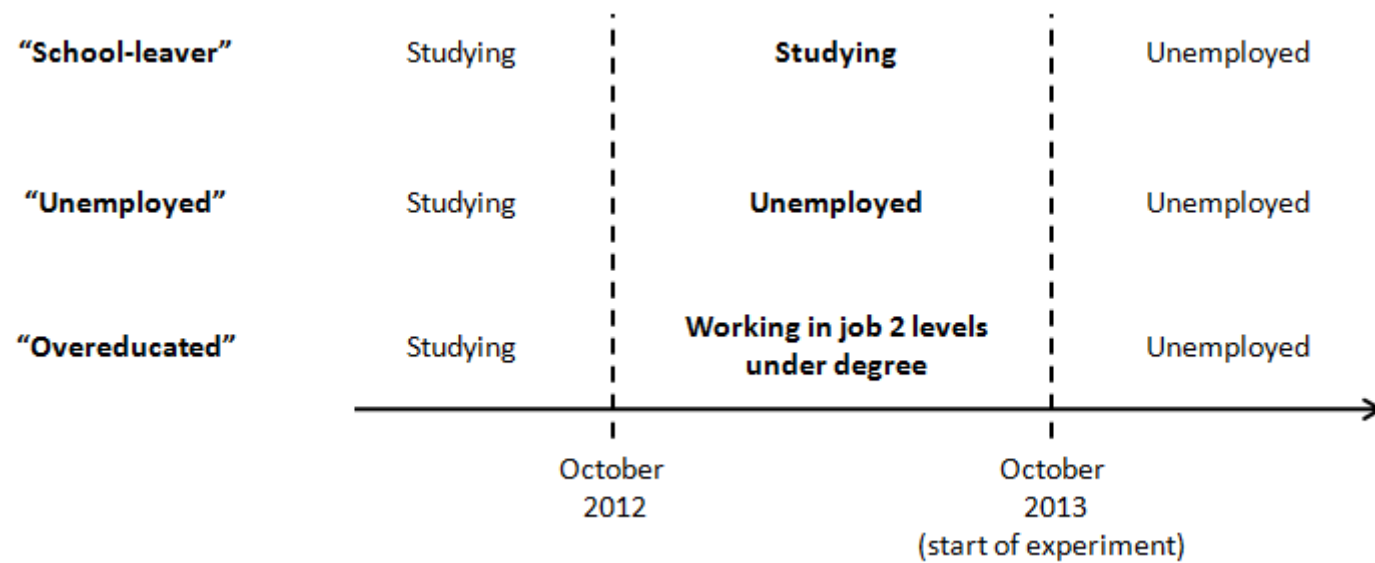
| | | | |
|---|---|---|---|
| **"School-leaver"** | Studying | **Studying** | Unemployed |
| **"Unemployed"** | Studying | **Unemployed** | Unemployed |
| **"Overeducated"** | Studying | **Working in job 2 levels under degree** | Unemployed |

October 2012

October 2013 (start of experiment)